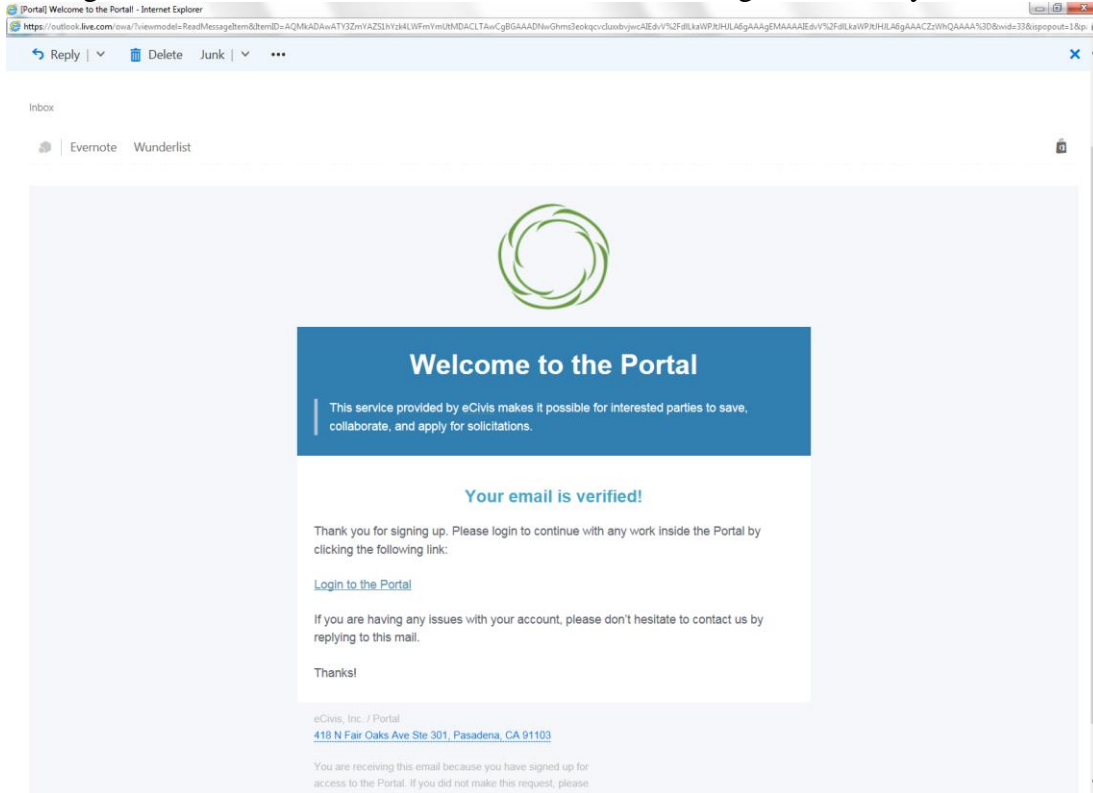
[Portal] Welcome to the Portal! - Internet Explorer

https://outlook.live.com/owa/?viewmodel=ReadMessageItem&ItemID=AQMkADAwATY3ZmYAZS1hYzk4LWFmYmUtMDACLTAwCgBGAAADNwGhms3eokqcvcluxbvjwcAEdvV%2FdlLkaWPJtHJLA6gAAAgEMAAAAEdvV%2FdlLkaWPJtHJLA6gAAACZzWhQAAAA%3D&wid=33&ispopout=1&p

Reply | Delete Junk | •••

Inbox

Evernote Wunderlist

Welcome to the Portal

This service provided by eCivis makes it possible for interested parties to save, collaborate, and apply for solicitations.

Your email is verified!

Thank you for signing up. Please login to continue with any work inside the Portal by clicking the following link:

Login to the Portal

If you are having any issues with your account, please don't hesitate to contact us by replying to this mail.

Thanks!

eCivis, Inc. / Portal
418 N Fair Oaks Ave Ste 301, Pasadena, CA 91103

You are receiving this email because you have signed up for access to the Portal. If you did not make this request, please